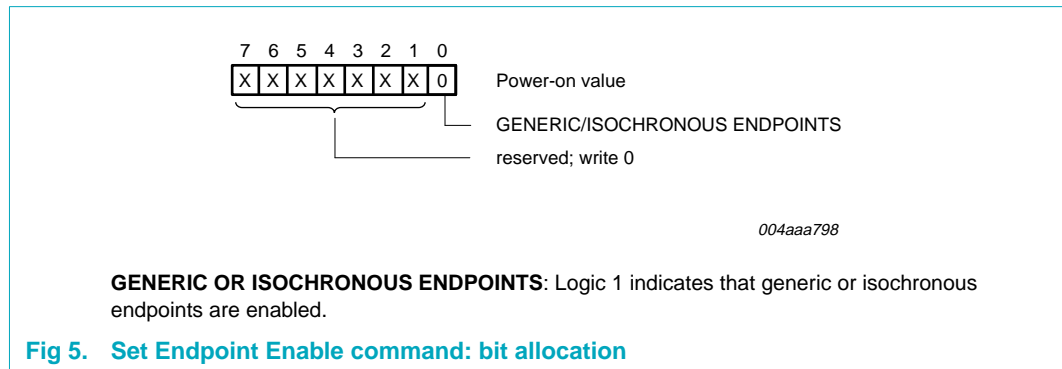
7 6 5 4 3 2 1 0

| X | X | X | X | X | X | X | 0 |
|---|---|---|---|---|---|---|---|

Power-on value

GENERIC/ISOCHRONOUS ENDPOINTS

reserved; write 0

004aaa798

**GENERIC OR ISOCHRONOUS ENDPOINTS**: Logic 1 indicates that generic or isochronous endpoints are enabled.

**Fig 5. Set Endpoint Enable command: bit allocation**